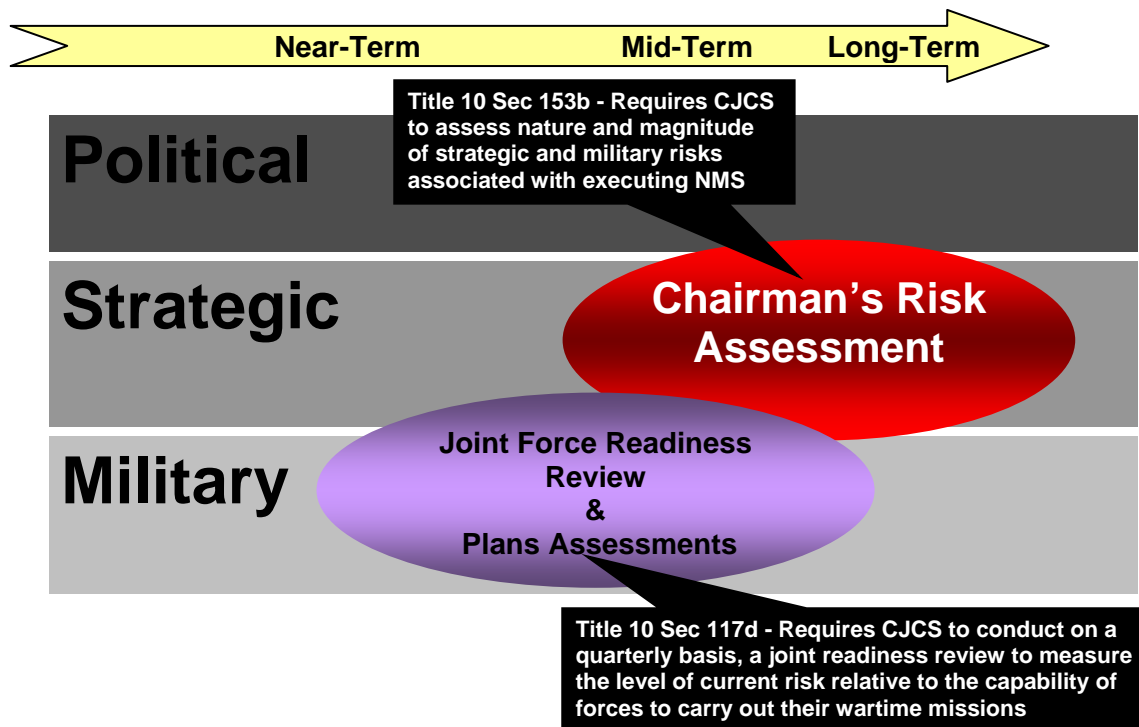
Near-Term Mid-Term Long-Term

Title 10 Sec 153b - Requires CJCS to assess nature and magnitude of strategic and military risks associated with executing NMS

Political

Strategic

Chairman's Risk Assessment

Military

Joint Force Readiness Review & Plans Assessments

Title 10 Sec 117d - Requires CJCS to conduct on a quarterly basis, a joint readiness review to measure the level of current risk relative to the capability of forces to carry out their wartime missions